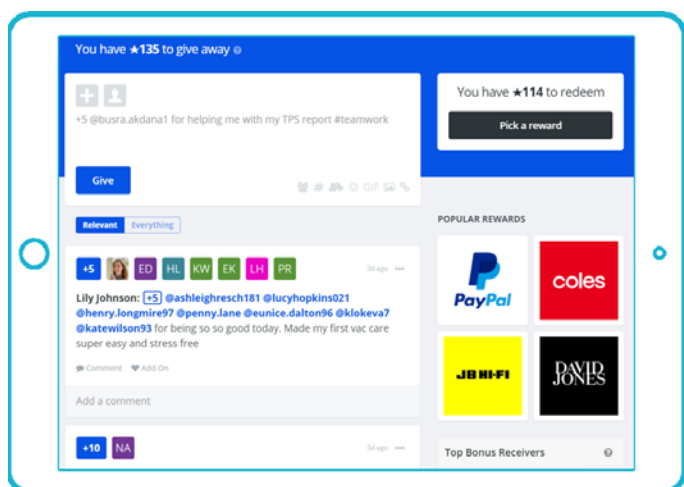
You have ★135 to give away

+5 @busra.akdana1 for helping me with my TPS report #teamwork

Give

Relevant Everything

+5 ED HL KW EK LH PR 3d ago

Lily Johnson: +5 @ashleighresch181 @lucyhopkins021 @henry.longmire97 @penny.lane @eunice.dalton96 @klokeva7 @katewilson93 for being so so good today. Made my first vac care super easy and stress free

Comment Add On

Add a comment

+10 NA 7d ago

You have ★114 to redeem

Pick a reward

POPULAR REWARDS

PayPal

coles

JB HI-FI

DAVID JONES

Top Bonus Receivers